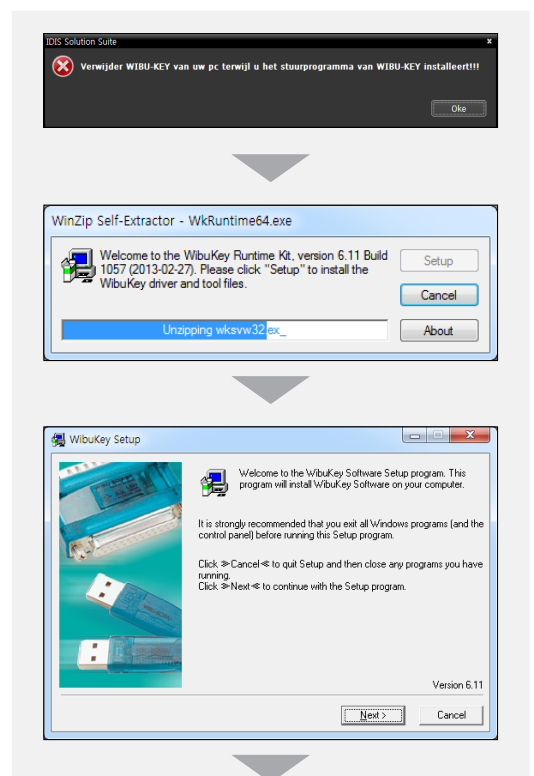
IDIS Solution Suite

Verwijder WIBU-KEY van uw pc terwijl u het stuurprogramma van WIBU-KEY installeert!!!

Oke

WinZip Self-Extractor - WkRuntime64.exe

Welcome to the WibuKey Runtime Kit, version 6.11 Build 1057 (2013-02-27). Please click "Setup" to install the WibuKey driver and tool files.

Setup

Cancel

Unzipping wksvw32.ex_

About

WibuKey Setup

Welcome to the WibuKey Software Setup program. This program will install WibuKey Software on your computer.

It is strongly recommended that you exit all Windows programs (and the control panel) before running this Setup program.

Click ≫Cancel≪ to quit Setup and then close any programs you have running.
Click ≫Next≪ to continue with the Setup program.

Version 6.11

Next >

Cancel